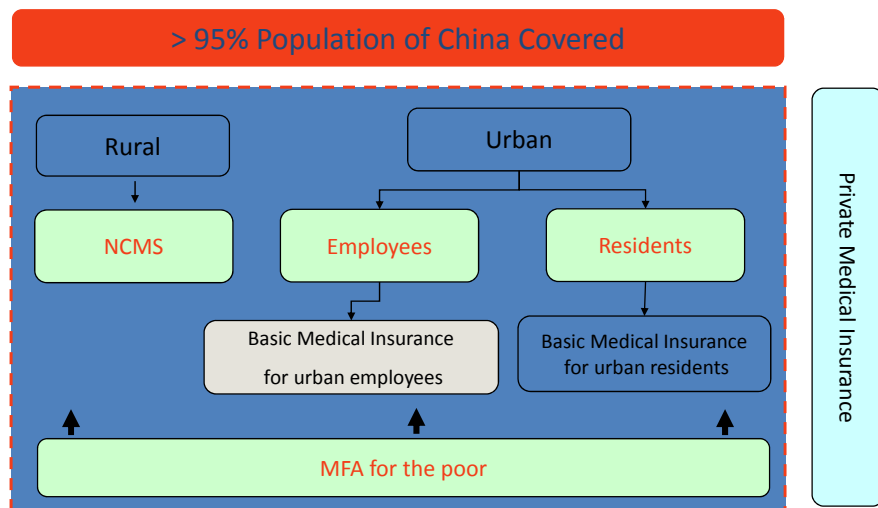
> 95% Population of China Covered

Rural

Urban

NCMS

Employees

Residents

Basic Medical Insurance for urban employees

Basic Medical Insurance for urban residents

MFA for the poor

Private Medical Insurance